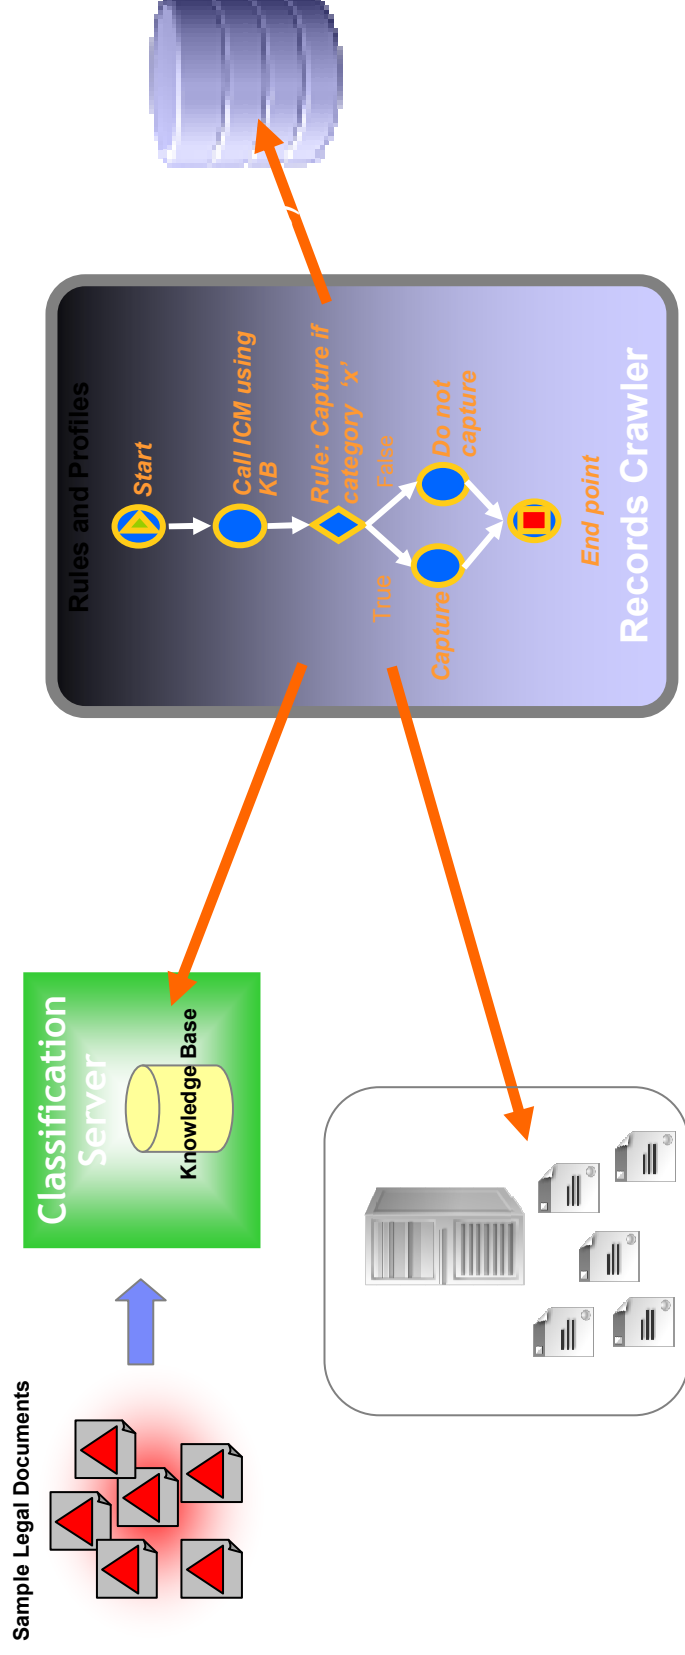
Rules and Profiles

Start

Call ICM using KB

Rule: Capture if category 'x'

False

True

Do not capture

Capture

End point

Records Crawler

Classification Server

Knowledge Base

Sample Legal Documents